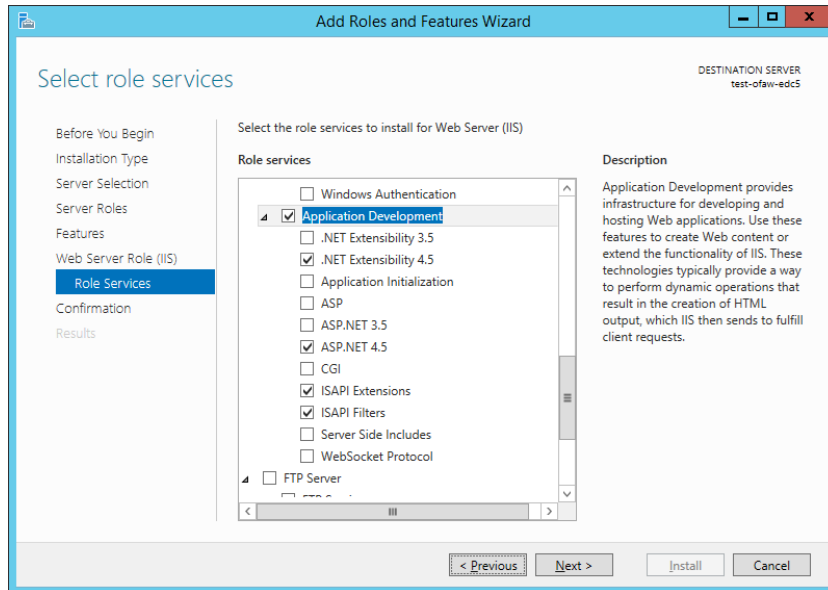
Add Roles and Features Wizard

Select role services

DESTINATION SERVER
test-ofaw-edc5

Before You Begin
Installation Type
Server Selection
Server Roles
Features
Web Server Role (IIS)
Role Services
Confirmation
Results

Select the role services to install for Web Server (IIS)

Role services

Windows Authentication
Application Development
.NET Extensibility 3.5
.NET Extensibility 4.5
Application Initialization
ASP
ASP.NET 3.5
ASP.NET 4.5
CGI
ISAPI Extensions
ISAPI Filters
Server Side Includes
WebSocket Protocol
FTP Server
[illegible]

Description

Application Development provides infrastructure for developing and hosting Web applications. Use these features to create Web content or extend the functionality of IIS. These technologies typically provide a way to perform dynamic operations that result in the creation of HTML output, which IIS then sends to fulfill client requests.

< Previous
Next >
Install
Cancel